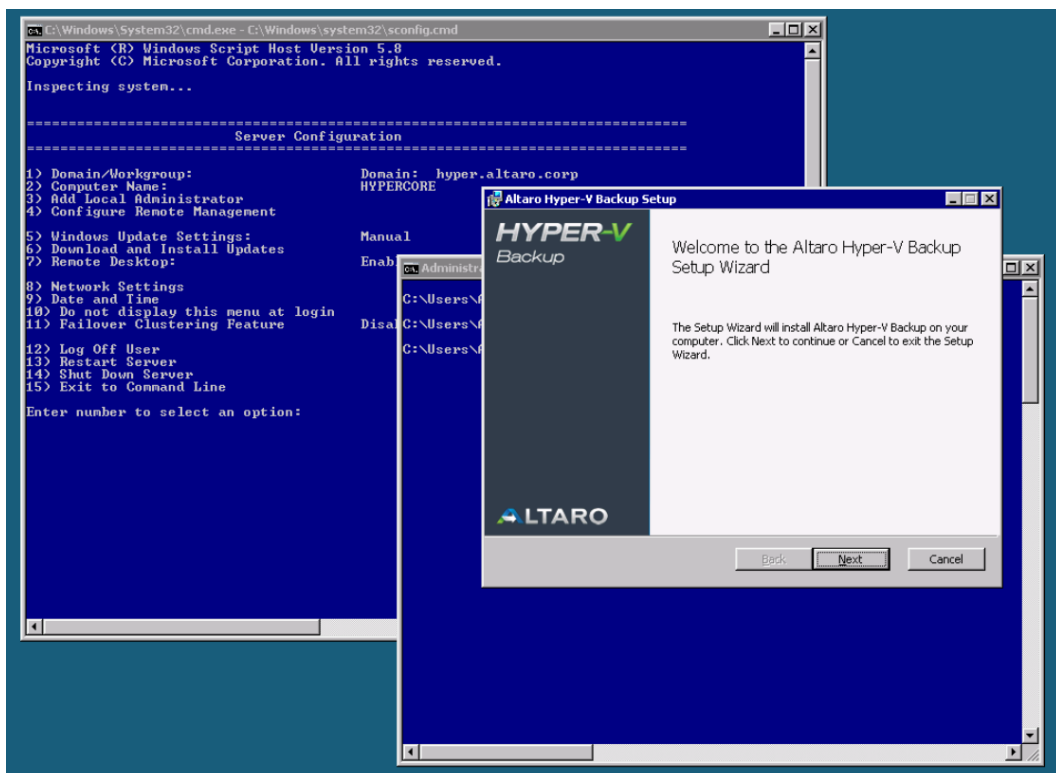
C:\Windows\System32\cmd.exe - C:\Windows\system32\sconfig.cmd

Microsoft (R) Windows Script Host Version 5.8
Copyright (C) Microsoft Corporation. All rights reserved.

Inspecting system...

===============================================================================
Server Configuration
===============================================================================

1) Domain/Workgroup: Domain: hyper.altaro.corp
2) Computer Name: HYPERCORE
3) Add Local Administrator
4) Configure Remote Management

5) Windows Update Settings: Manual
6) Download and Install Updates
7) Remote Desktop: Enab

8) Network Settings
9) Date and Time
10) Do not display this menu at login
11) Failover Clustering Feature Disa

12) Log Off User
13) Restart Server
14) Shut Down Server
15) Exit to Command Line

Enter number to select an option:

Administra

C:\Users\A
C:\Users\A
C:\Users\A

Altaro Hyper-V Backup Setup

HYPER-V
Backup

ALTARO

Welcome to the Altaro Hyper-V Backup Setup Wizard

The Setup Wizard will install Altaro Hyper-V Backup on your computer. Click Next to continue or Cancel to exit the Setup Wizard.

Back Next Cancel